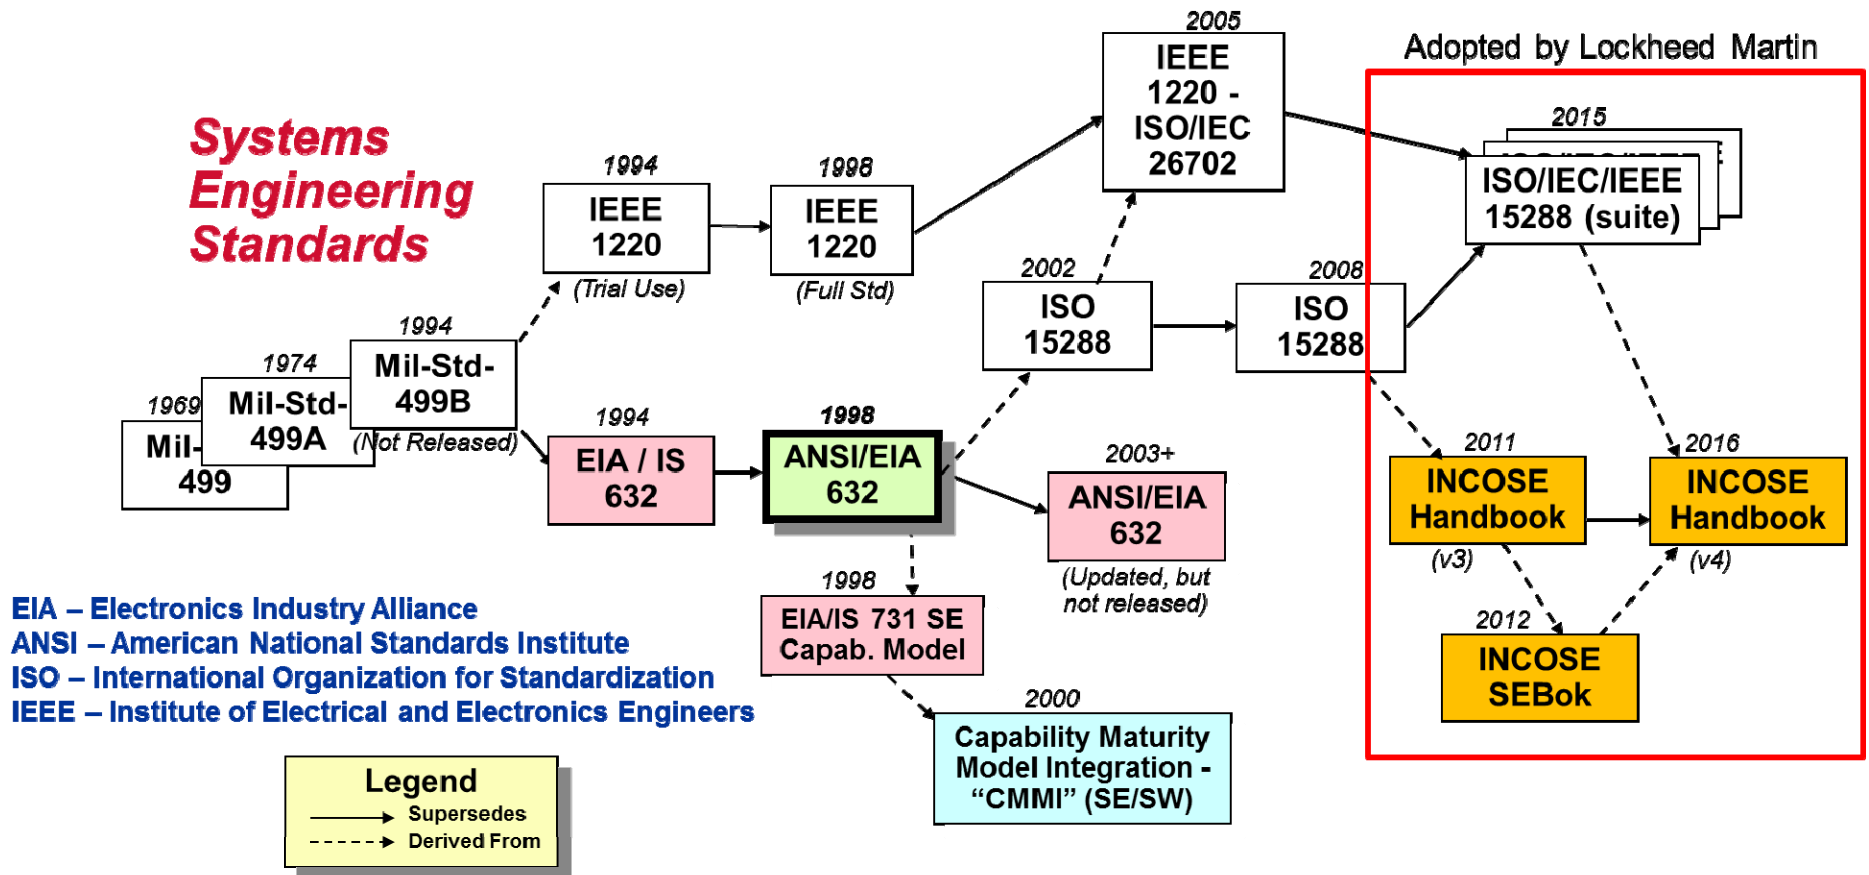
Systems Engineering Standards

Adopted by Lockheed Martin

1969
Mil-
499

1974
Mil-Std-
499A

1994
Mil-Std-
499B
(Not Released)

1994
IEEE
1220
(Trial Use)

1998
IEEE
1220
(Full Std)

2005
IEEE
1220 -
ISO/IEC
26702

2015
ISO/IEC/IEEE
15288 (suite)

2002
ISO
15288

2008
ISO
15288

1994
EIA / IS
632

1998
ANSI/EIA
632

2003+
ANSI/EIA
632
(Updated, but not released)

1998
EIA/IS 731 SE
Capab. Model

2000
Capability Maturity
Model Integration -
"CMMI" (SE/SW)

2011
INCOSE
Handbook
(v3)

2016
INCOSE
Handbook
(v4)

2012
INCOSE
SEBok

EIA – Electronics Industry Alliance
ANSI – American National Standards Institute
ISO – International Organization for Standardization
IEEE – Institute of Electrical and Electronics Engineers

Legend
Supersedes
Derived From